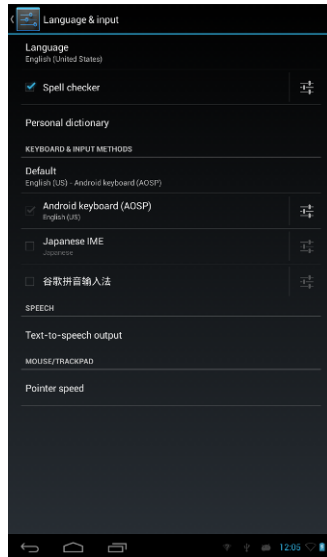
Language & input

Language
English (United States)

Spell checker

Personal dictionary

KEYBOARD & INPUT METHODS

Default
English (US) - Android keyboard (AOSP)

Android keyboard (AOSP)
English (US)

Japanese IME
Japanese

谷歌拼音输入法

SPEECH

Text-to-speech output

MOUSE/TRACKPAD

Pointer speed

12:05